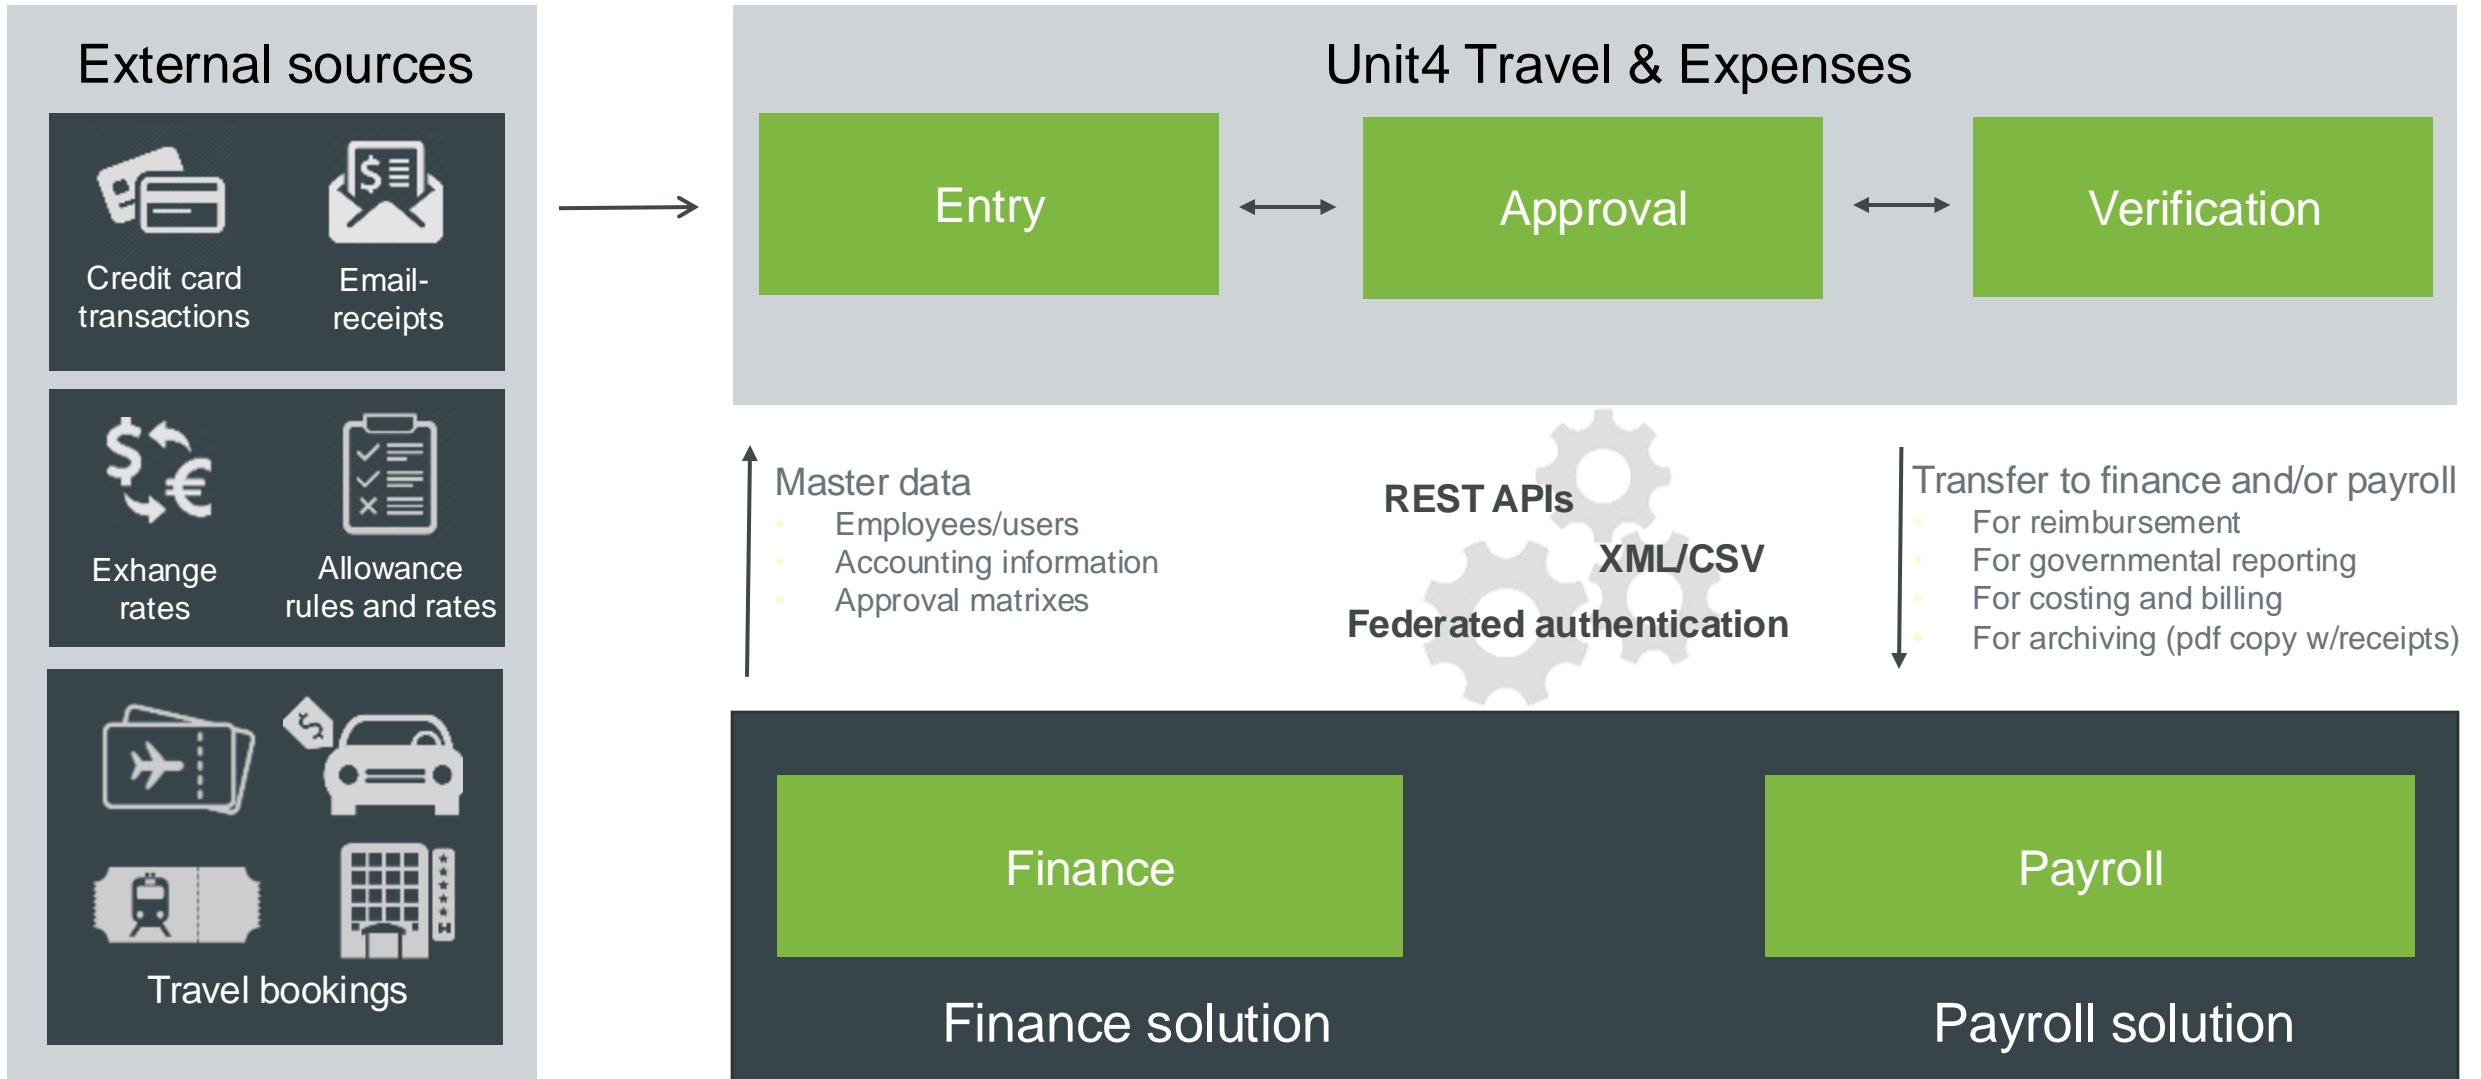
External sources

Credit card transactions

Email-receipts

Exhange rates

Allowance rules and rates

Travel bookings

Unit4 Travel & Expenses

Entry

Approval

Verification

Master data
- Employees/users
- Accounting information
- Approval matrixes

REST APIs

XML/CSV

Federated authentication

Transfer to finance and/or payroll
- For reimbursement
- For governmental reporting
- For costing and billing
- For archiving (pdf copy w/receipts)

Finance

Payroll

Finance solution

Payroll solution